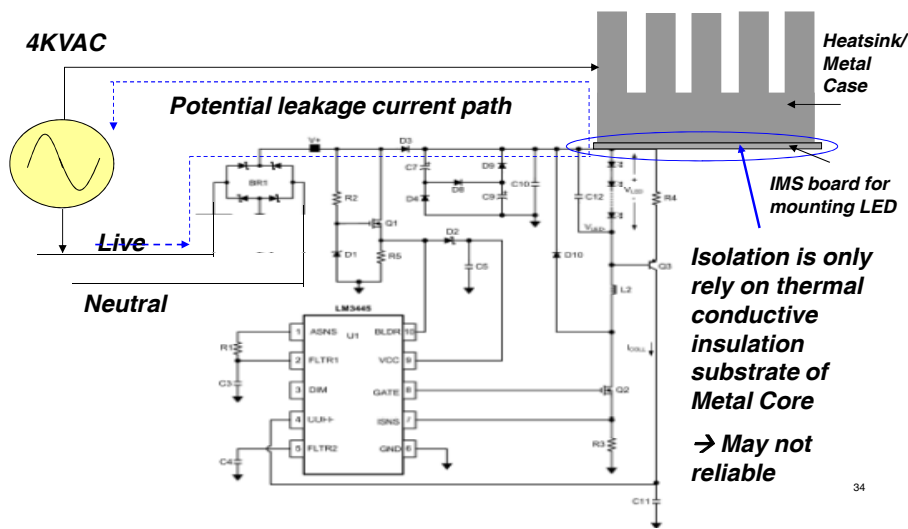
4KVAC

Heatsink/ Metal Case

Potential leakage current path

V+

D3

BR1

R2

C7

D9

D6

C10

D4

C9

C12

$V_{LED}$

R4

Q1

$V_{LED}$

IMS board for mounting LED

Live

D1

R5

D2

C5

D10

Q3

Neutral

LM3445

U1

1 ASNS

BLDR 10

R1

2 FLTR1

VCC 9

C3

3 DIM

GATE 8

4 COFF

ISNS 7

C4

5 FLTR2

GND 6

L2

$I_{COLL}$

Q2

R3

C11

Isolation is only rely on thermal conductive insulation substrate of Metal Core

→ May not reliable

34